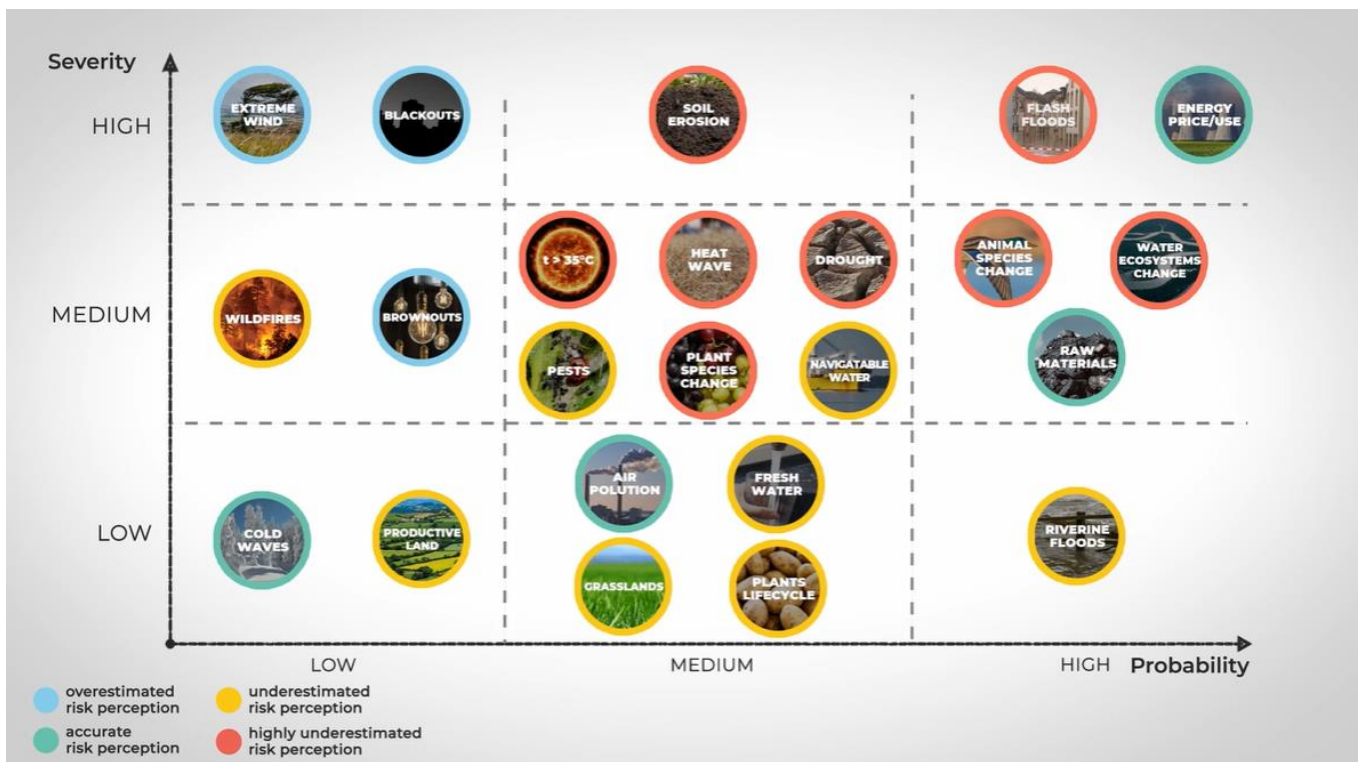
Severity

HIGH

EXTREME WIND

BLACKOUTS

SOIL EROSION

FLASH FLOODS

ENERGY PRICE/USE

MEDIUM

t > 35°C

HEAT WAVE

DROUGHT

ANIMAL SPECIES CHANGE

WATER ECOSYSTEMS CHANGE

WILDFIRES

BROWNOUTS

PESTS

PLANT SPECIES CHANGE

NAVIGATABLE WATER

RAW MATERIALS

LOW

AIR POLUTION

FRESH WATER

COLD WAVES

PRODUCTIVE LAND

RIVERINE FLOODS

GRASSLANDS

PLANTS LIFECYCLE

LOW

MEDIUM

HIGH Probability

overestimated risk perception

underestimated risk perception

accurate risk perception

highly underestimated risk perception